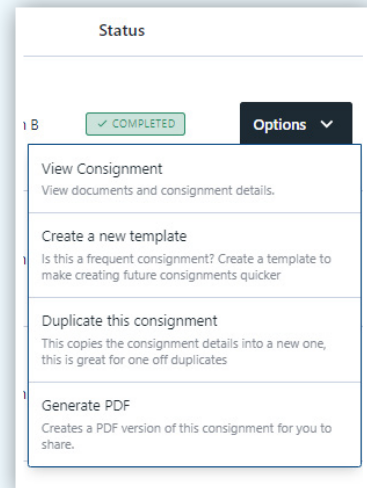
Status

n B ✓ COMPLETED Options ∨

View Consignment
View documents and consignment details.

Create a new template
Is this a frequent consignment? Create a template to make creating future consignments quicker

Duplicate this consignment
This copies the consignment details into a new one, this is great for one off duplicates

Generate PDF
Creates a PDF version of this consignment for you to share.